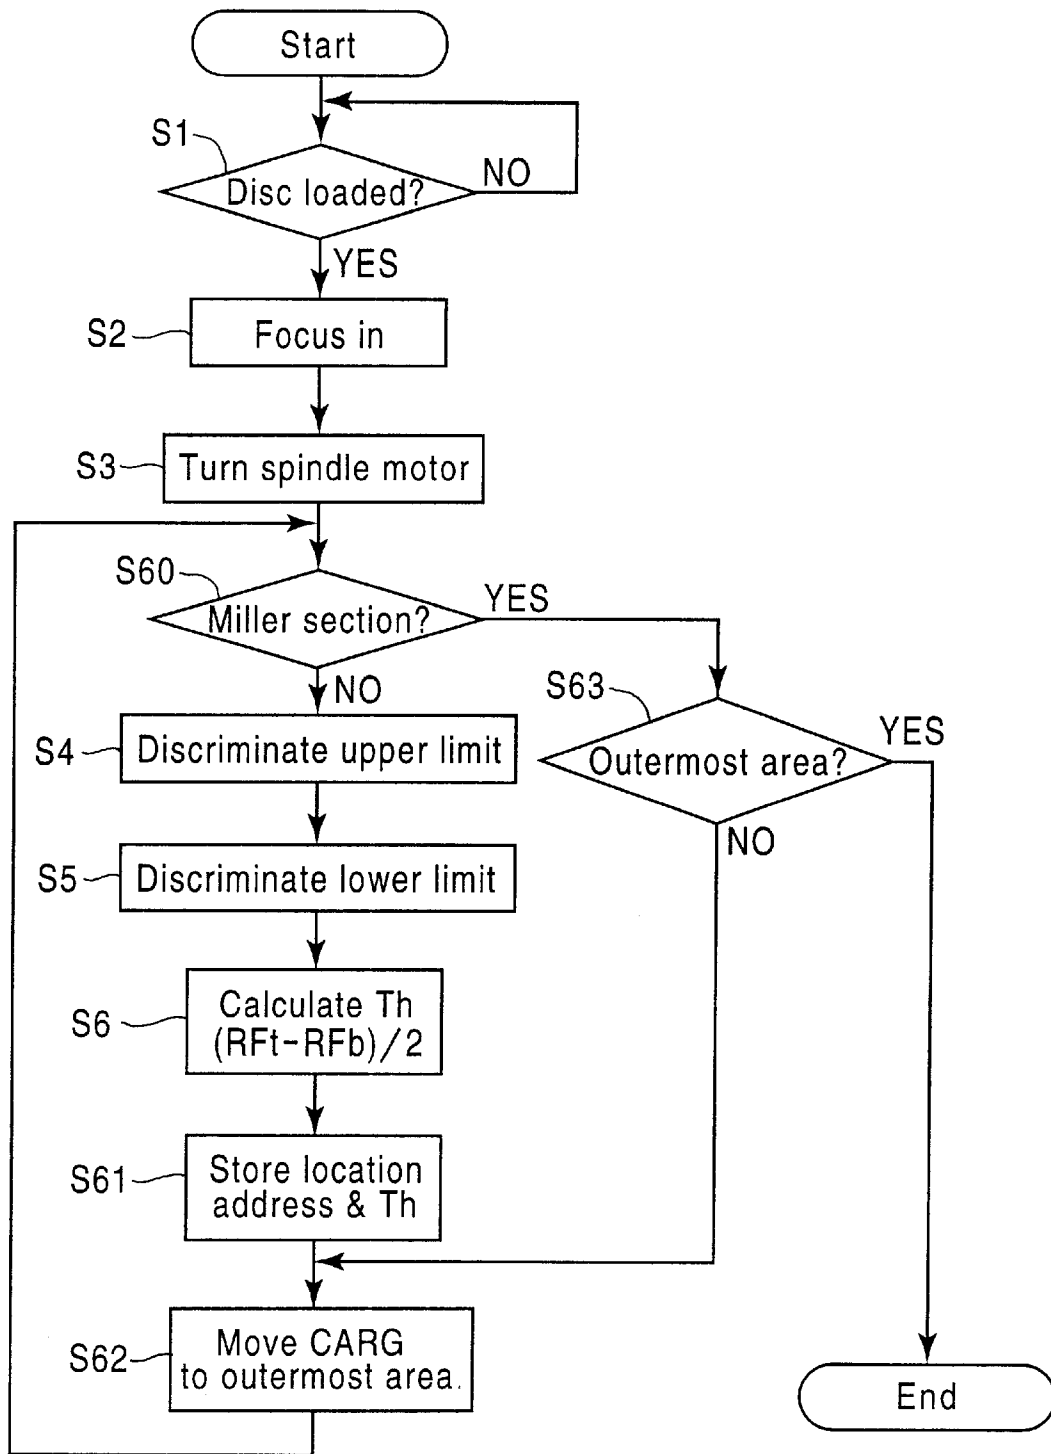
Start

S1
Disc loaded?
NO
YES

S2
Focus in

S3
Turn spindle motor

S60
Miller section?
YES
NO

S63
Outermost area?
YES
NO

S4
Discriminate upper limit

S5
Discriminate lower limit

S6
Calculate Th (RFt-RFb)/2

S61
Store location address & Th

S62
Move CARG to outermost area.

End